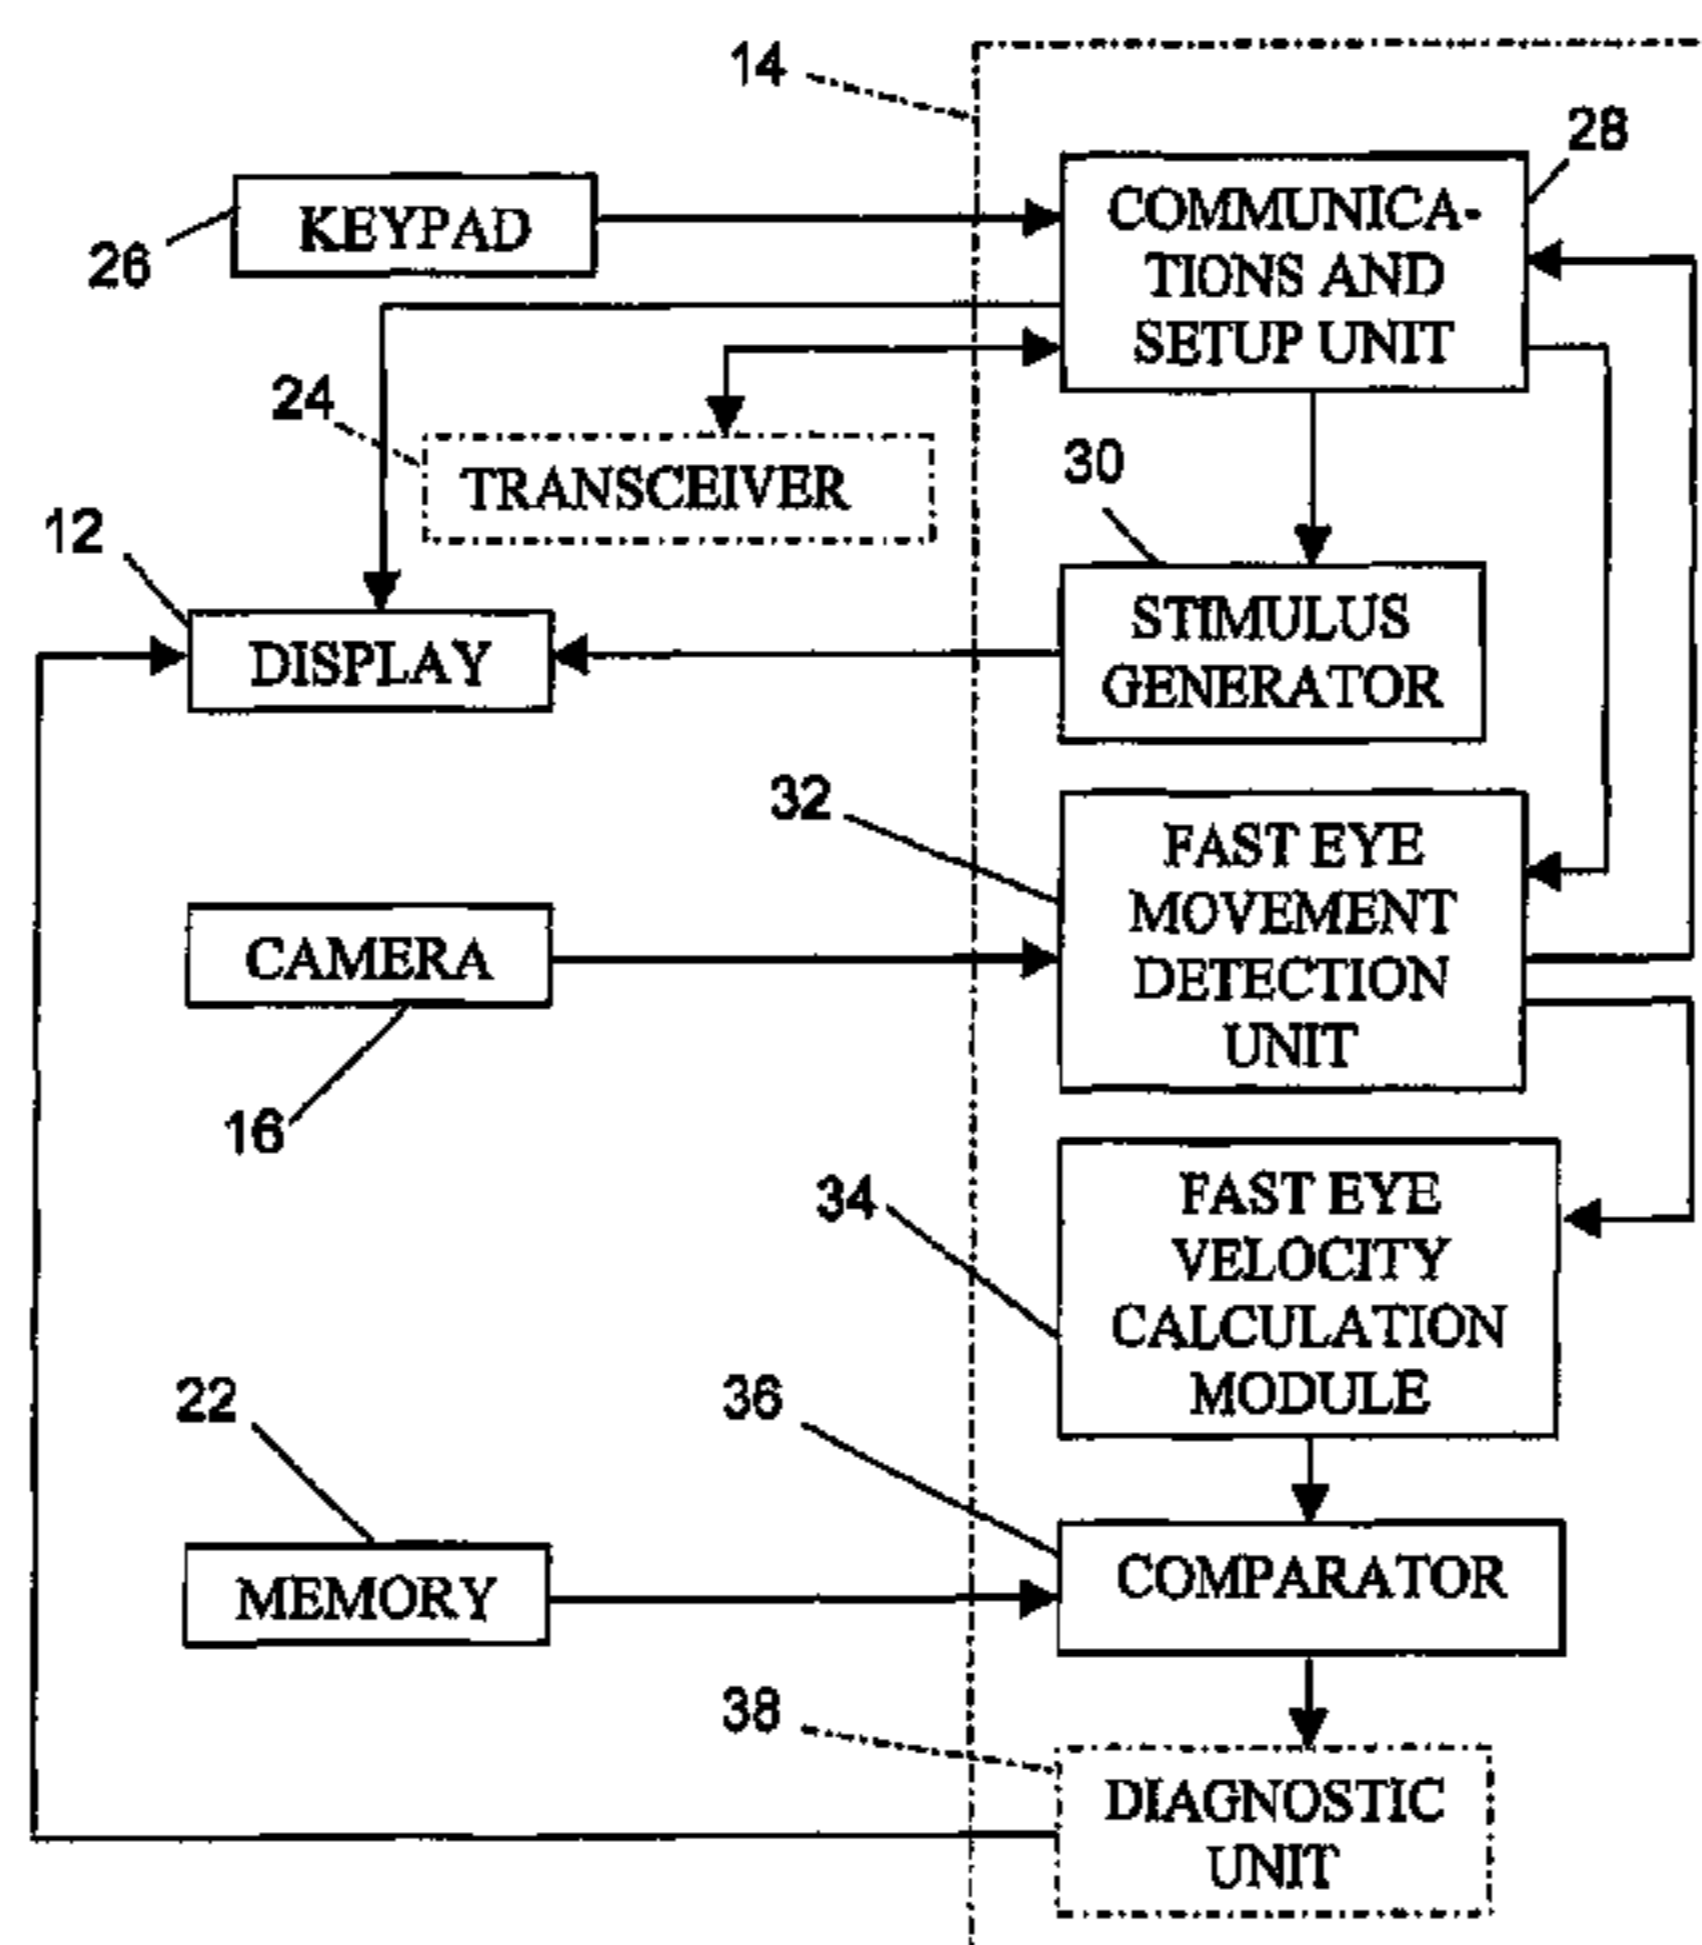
14

28

26 KEYPAD

COMMUNICATIONS AND SETUP UNIT

24 TRANSCEIVER

30

12 DISPLAY

STIMULUS GENERATOR

32

FAST EYE MOVEMENT DETECTION UNIT

CAMERA

16

34

FAST EYE VELOCITY CALCULATION MODULE

22

36

MEMORY

COMPARATOR

38

DIAGNOSTIC UNIT